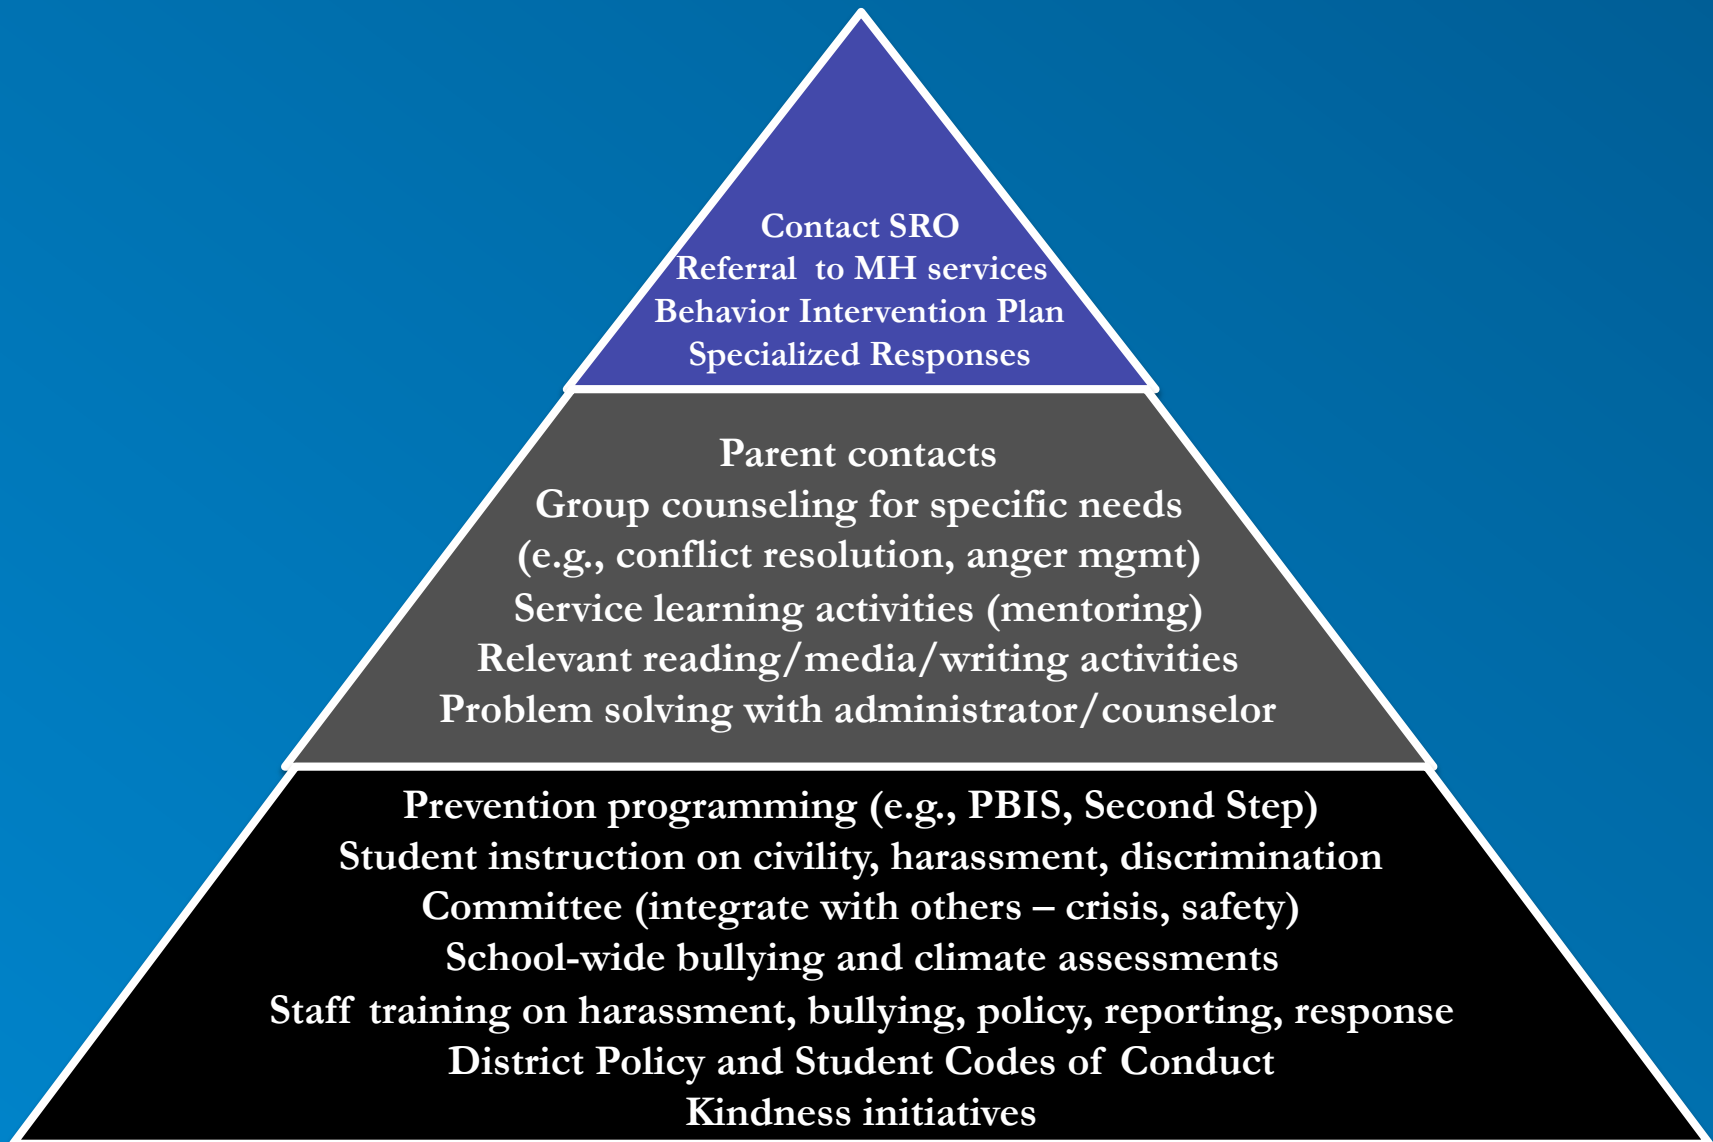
Contact SRO
Referral to MH services
Behavior Intervention Plan
Specialized Responses

Parent contacts
Group counseling for specific needs (e.g., conflict resolution, anger mgmt)
Service learning activities (mentoring)
Relevant reading/media/writing activities
Problem solving with administrator/counselor

Prevention programming (e.g., PBIS, Second Step)
Student instruction on civility, harassment, discrimination
Committee (integrate with others – crisis, safety)
School-wide bullying and climate assessments
Staff training on harassment, bullying, policy, reporting, response
District Policy and Student Codes of Conduct
Kindness initiatives